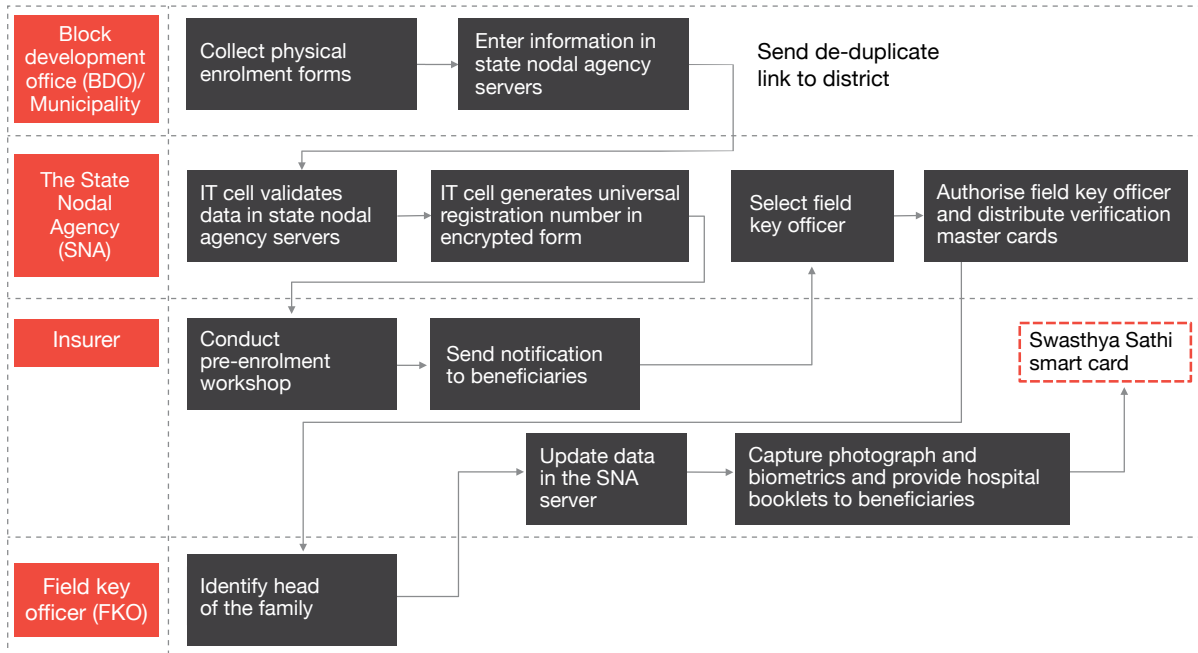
Block development office (BDO)/ Municipality

Collect physical enrolment forms

Enter information in state nodal agency servers

Send de-duplicate link to district

The State Nodal Agency (SNA)

IT cell validates data in state nodal agency servers

IT cell generates universal registration number in encrypted form

Select field key officer

Authorise field key officer and distribute verification master cards

Insurer

Conduct pre-enrolment workshop

Send notification to beneficiaries

Swasthya Sathi smart card

Update data in the SNA server

Capture photograph and biometrics and provide hospital booklets to beneficiaries

Field key officer (FKO)

Identify head of the family